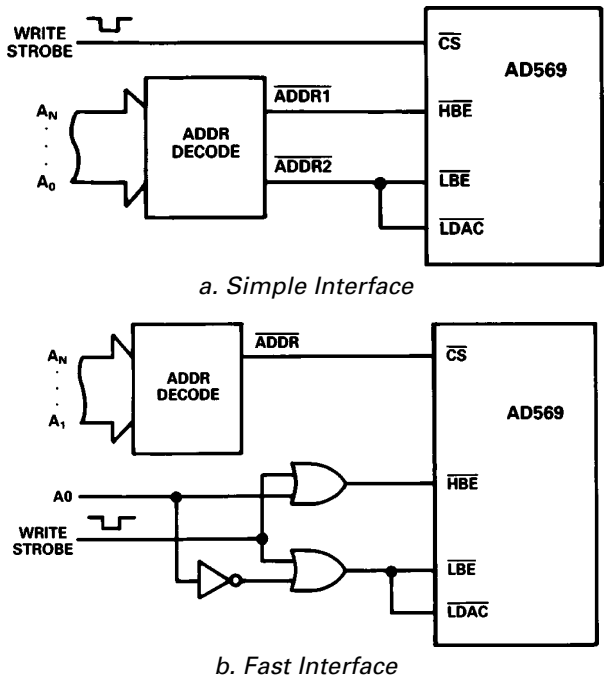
WRITE STROBE

$\overline{CS}$

AD569

$A_N$
·
·
·
$A_0$

ADDR DECODE

$\overline{ADDR1}$

$\overline{HBE}$

$\overline{ADDR2}$

$\overline{LBE}$

$\overline{LDAC}$

a. Simple Interface

$A_N$
·
·
·
$A_1$

ADDR DECODE

$\overline{ADDR}$

$\overline{CS}$

AD569

A0

$\overline{HBE}$

WRITE STROBE

$\overline{LBE}$

$\overline{LDAC}$

b. Fast Interface